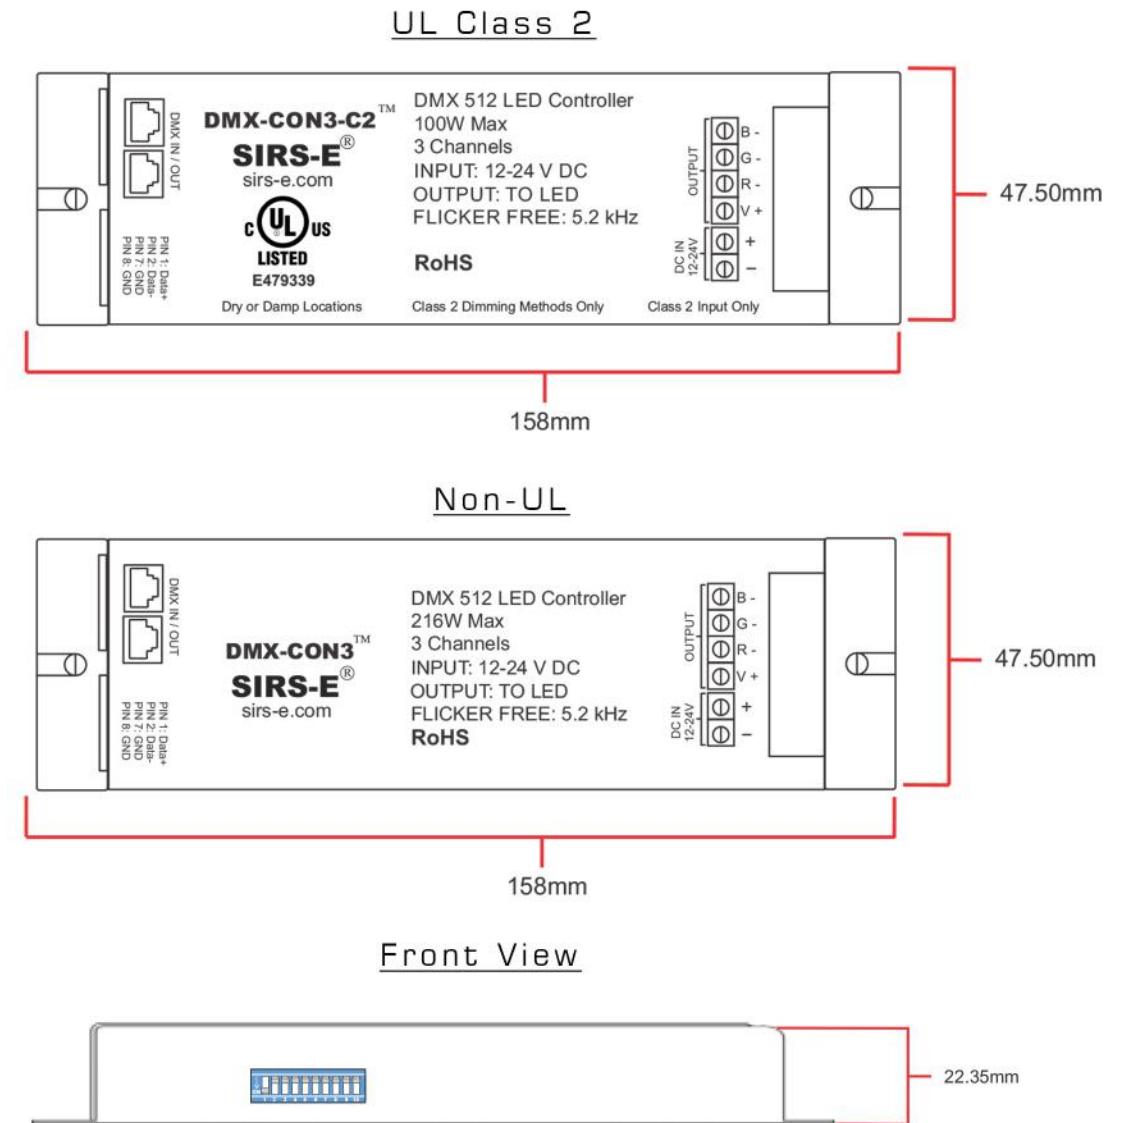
UL Class 2

DMX IN / OUT

PIN 1: Data+
PIN 2: Data-
PIN 7: GND
PIN 8: GND

DMX-CON3-C2™
SIRS-E®
sirs-e.com
c UL us
LISTED
E479339
Dry or Damp Locations

DMX 512 LED Controller
100W Max
3 Channels
INPUT: 12-24 V DC
OUTPUT: TO LED
FLICKER FREE: 5.2 kHz

RoHS

Class 2 Dimming Methods Only

OUTPUT
B -
G -
R -
V +
DC IN 12-24V
+
−

Class 2 Input Only

47.50mm

158mm

Non-UL

DMX IN / OUT

PIN 1: Data+
PIN 2: Data-
PIN 7: GND
PIN 8: GND

DMX-CON3™
SIRS-E®
sirs-e.com

DMX 512 LED Controller
216W Max
3 Channels
INPUT: 12-24 V DC
OUTPUT: TO LED
FLICKER FREE: 5.2 kHz
RoHS

OUTPUT
B -
G -
R -
V +
DC IN 12-24V
+
−

47.50mm

158mm

Front View

22.35mm